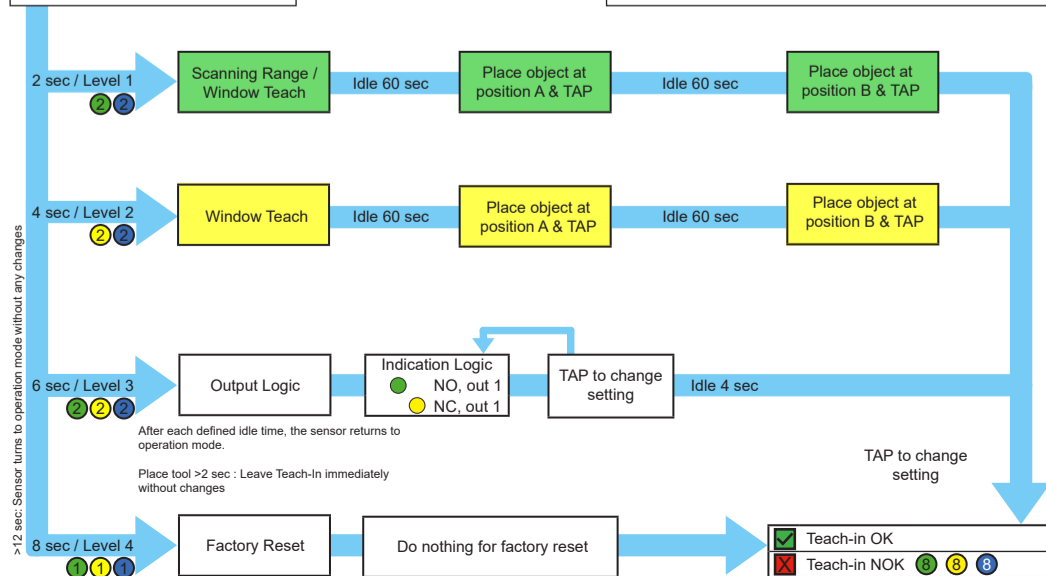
>12 sec: Sensor turns to operation mode without any changes

2 sec / Level 1
2 2

Scanning Range / Window Teach

Idle 60 sec

Place object at position A & TAP

Idle 60 sec

Place object at position B & TAP

4 sec / Level 2
2 2

Window Teach

Idle 60 sec

Place object at position A & TAP

Idle 60 sec

Place object at position B & TAP

6 sec / Level 3
2 2 2

Output Logic

Indication Logic
NO, out 1
NC, out 1

TAP to change setting

Idle 4 sec

After each defined idle time, the sensor returns to operation mode.

Place tool >2 sec : Leave Teach-In immediately without changes

TAP to change setting

8 sec / Level 4
1 1 1

Factory Reset

Do nothing for factory reset

Teach-in OK

Teach-in NOK 8 8 8